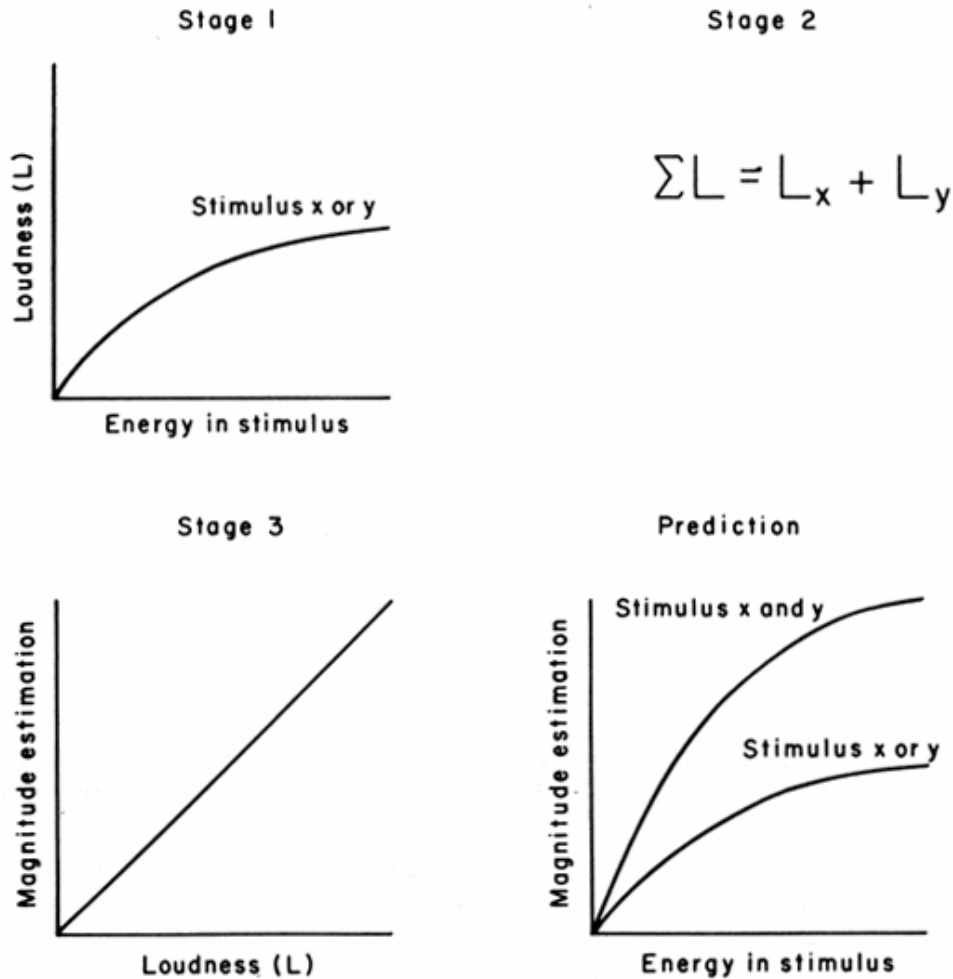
Stage 1

Loudness (L)

Stimulus x or y

Energy in stimulus

Stage 2

$\sum L = L_x + L_y$

Stage 3

Magnitude estimation

Loudness (L)

Prediction

Magnitude estimation

Stimulus x and y

Stimulus x or y

Energy in stimulus